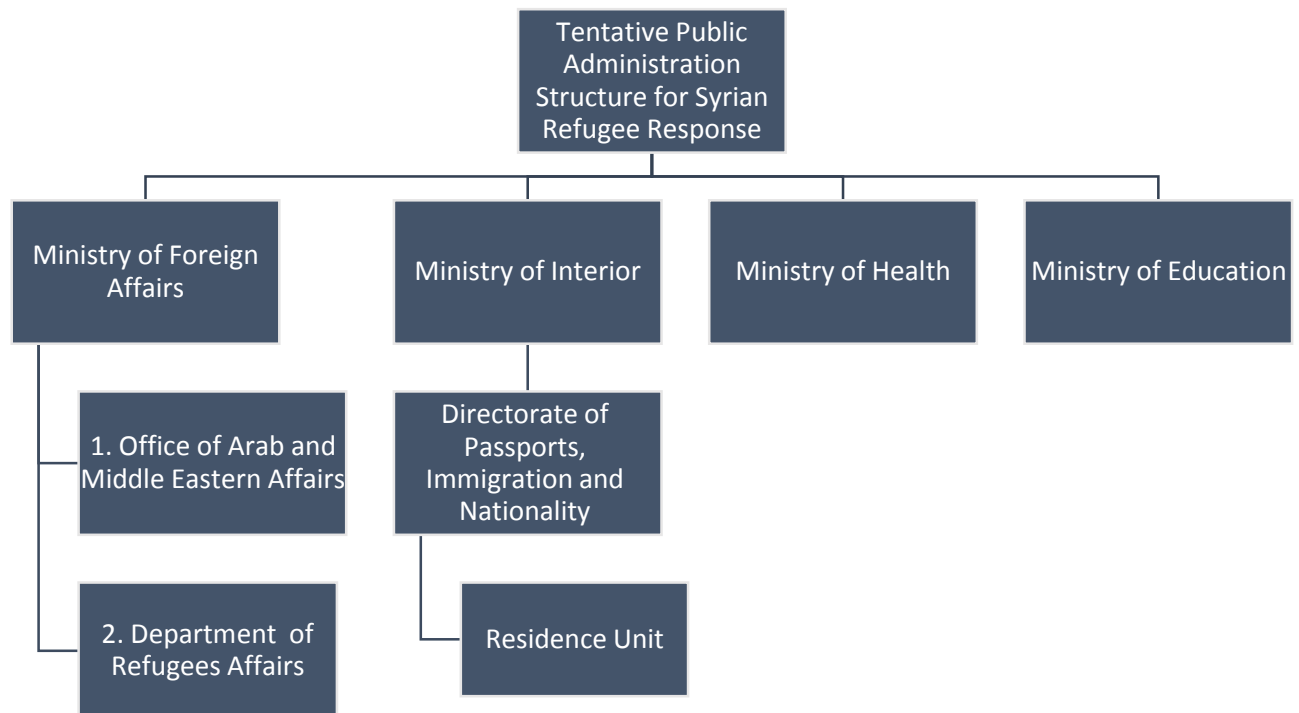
Tentative Public Administration Structure for Syrian Refugee Response

Ministry of Foreign Affairs

Ministry of Interior

Ministry of Health

Ministry of Education

1. Office of Arab and Middle Eastern Affairs

2. Department of Refugees Affairs

Directorate of Passports, Immigration and Nationality

Residence Unit